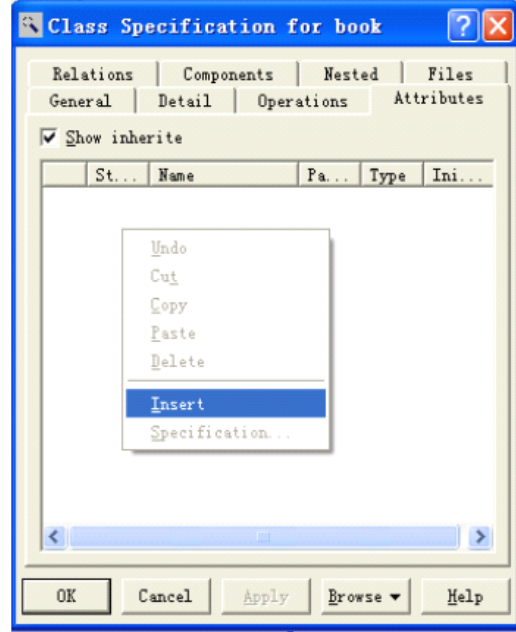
Class Specification for book

Relations | Components | Nested | Files
General | Detail | Operations | Attributes

Show inherite

| | St... | Name | Pa... | Type | Ini... |
|---|---|---|---|---|---|

Undo
Cut
Copy
Paste
Delete
Insert
Specification...

OK | Cancel | Apply | Browse | Help